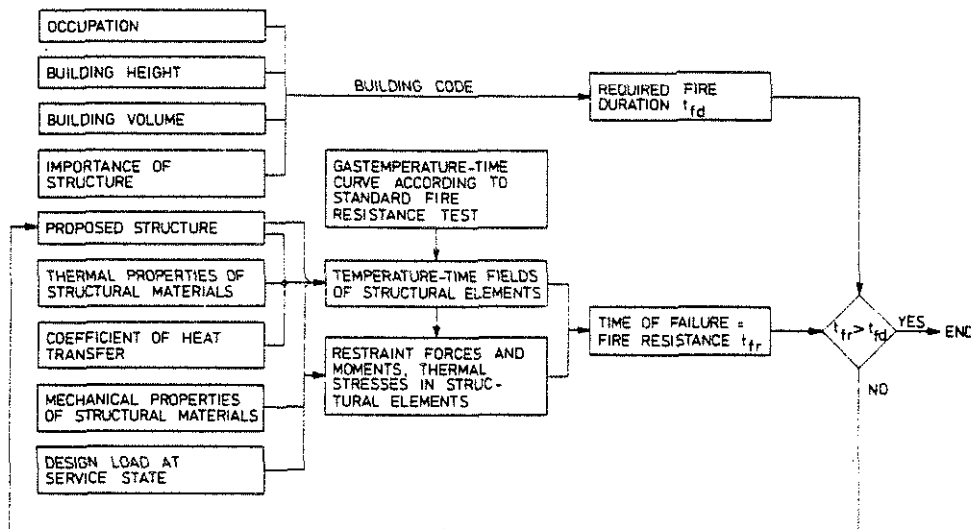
OCCUPATION

BUILDING HEIGHT

BUILDING VOLUME

IMPORTANCE OF STRUCTURE

BUILDING CODE

REQUIRED FIRE DURATION $t_{fd}$

GASTEMPERATURE-TIME CURVE ACCORDING TO STANDARD FIRE RESISTANCE TEST

PROPOSED STRUCTURE

THERMAL PROPERTIES OF STRUCTURAL MATERIALS

TEMPERATURE-TIME FIELDS OF STRUCTURAL ELEMENTS

COEFFICIENT OF HEAT TRANSFER

RESTRAINT FORCES AND MOMENTS, THERMAL STRESSES IN STRUCTURAL ELEMENTS

TIME OF FAILURE = FIRE RESISTANCE $t_{fr}$

$t_{fr} > t_{fd}$

YES

END

NO

MECHANICAL PROPERTIES OF STRUCTURAL MATERIALS

DESIGN LOAD AT SERVICE STATE